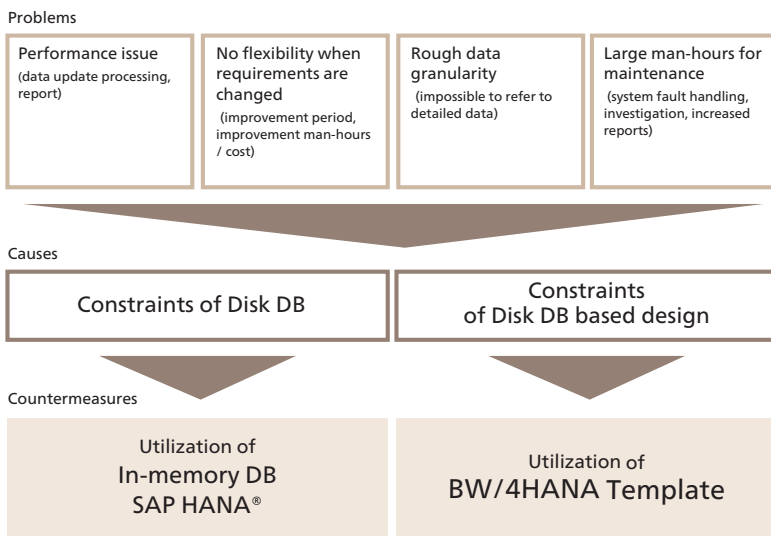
Problems

Performance issue
(data update processing, report)

No flexibility when requirements are changed
(improvement period, improvement man-hours / cost)

Rough data granularity
(impossible to refer to detailed data)

Large man-hours for maintenance
(system fault handling, investigation, increased reports)

Causes

Constraints of Disk DB

Constraints of Disk DB based design

Countermeasures

Utilization of
In-memory DB
SAP HANA®

Utilization of
BW/4HANA Template